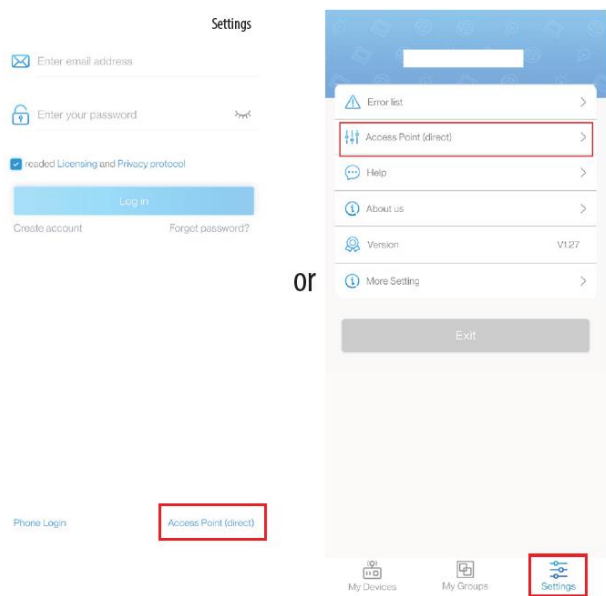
Settings

Enter email address

Enter your password

readed Licensing and Privacy protocol

Log in

Create account

Forget password?

Phone Login

Access Point (direct)

or

Error list

Access Point (direct)

Help

About us

Version V1.27

More Setting

Exit

My Devices

My Groups

Settings